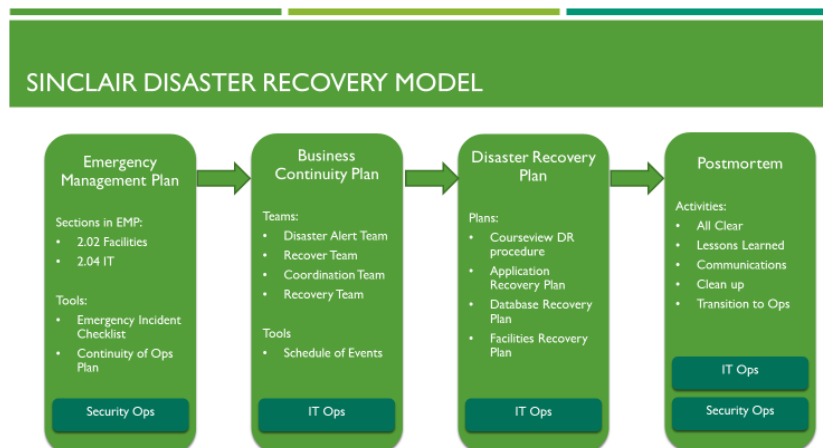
SINCLAIR DISASTER RECOVERY MODEL

Emergency Management Plan

Sections in EMP:
- 2.02 Facilities
- 2.04 IT

Tools:
- Emergency Incident Checklist
- Continuity of Ops Plan

Security Ops

Business Continuity Plan

Teams:
- Disaster Alert Team
- Recover Team
- Coordination Team
- Recovery Team

Tools
- Schedule of Events

IT Ops

Disaster Recovery Plan

Plans:
- Courseview DR procedure
- Application Recovery Plan
- Database Recovery Plan
- Facilities Recovery Plan

IT Ops

Postmortem

Activities:
- All Clear
- Lessons Learned
- Communications
- Clean up
- Transition to Ops

IT Ops

Security Ops